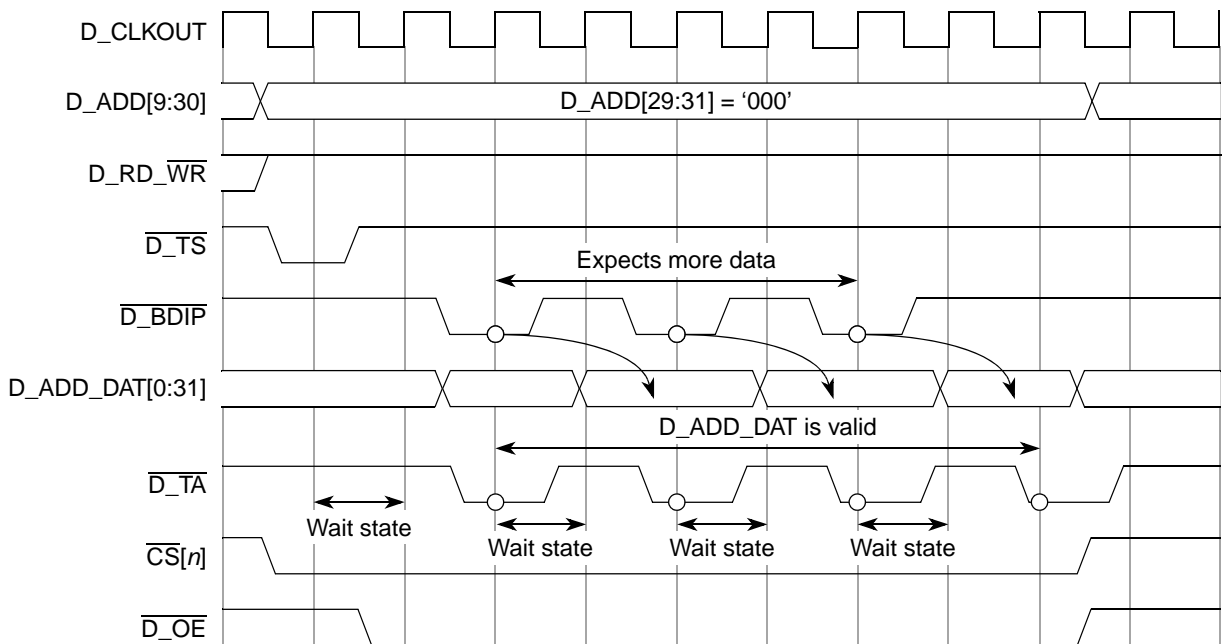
D_CLKOUT

D_ADD[9:30]

D_ADD[29:31] = ‘000’

D_RD_$\overline{\text{WR}}$

$\overline{\text{D\_TS}}$

Expects more data

$\overline{\text{D\_BDIP}}$

D_ADD_DAT[0:31]

D_ADD_DAT is valid

$\overline{\text{D\_TA}}$

Wait state

Wait state

Wait state

Wait state

$\overline{\text{CS}}[n]$

$\overline{\text{D\_OE}}$